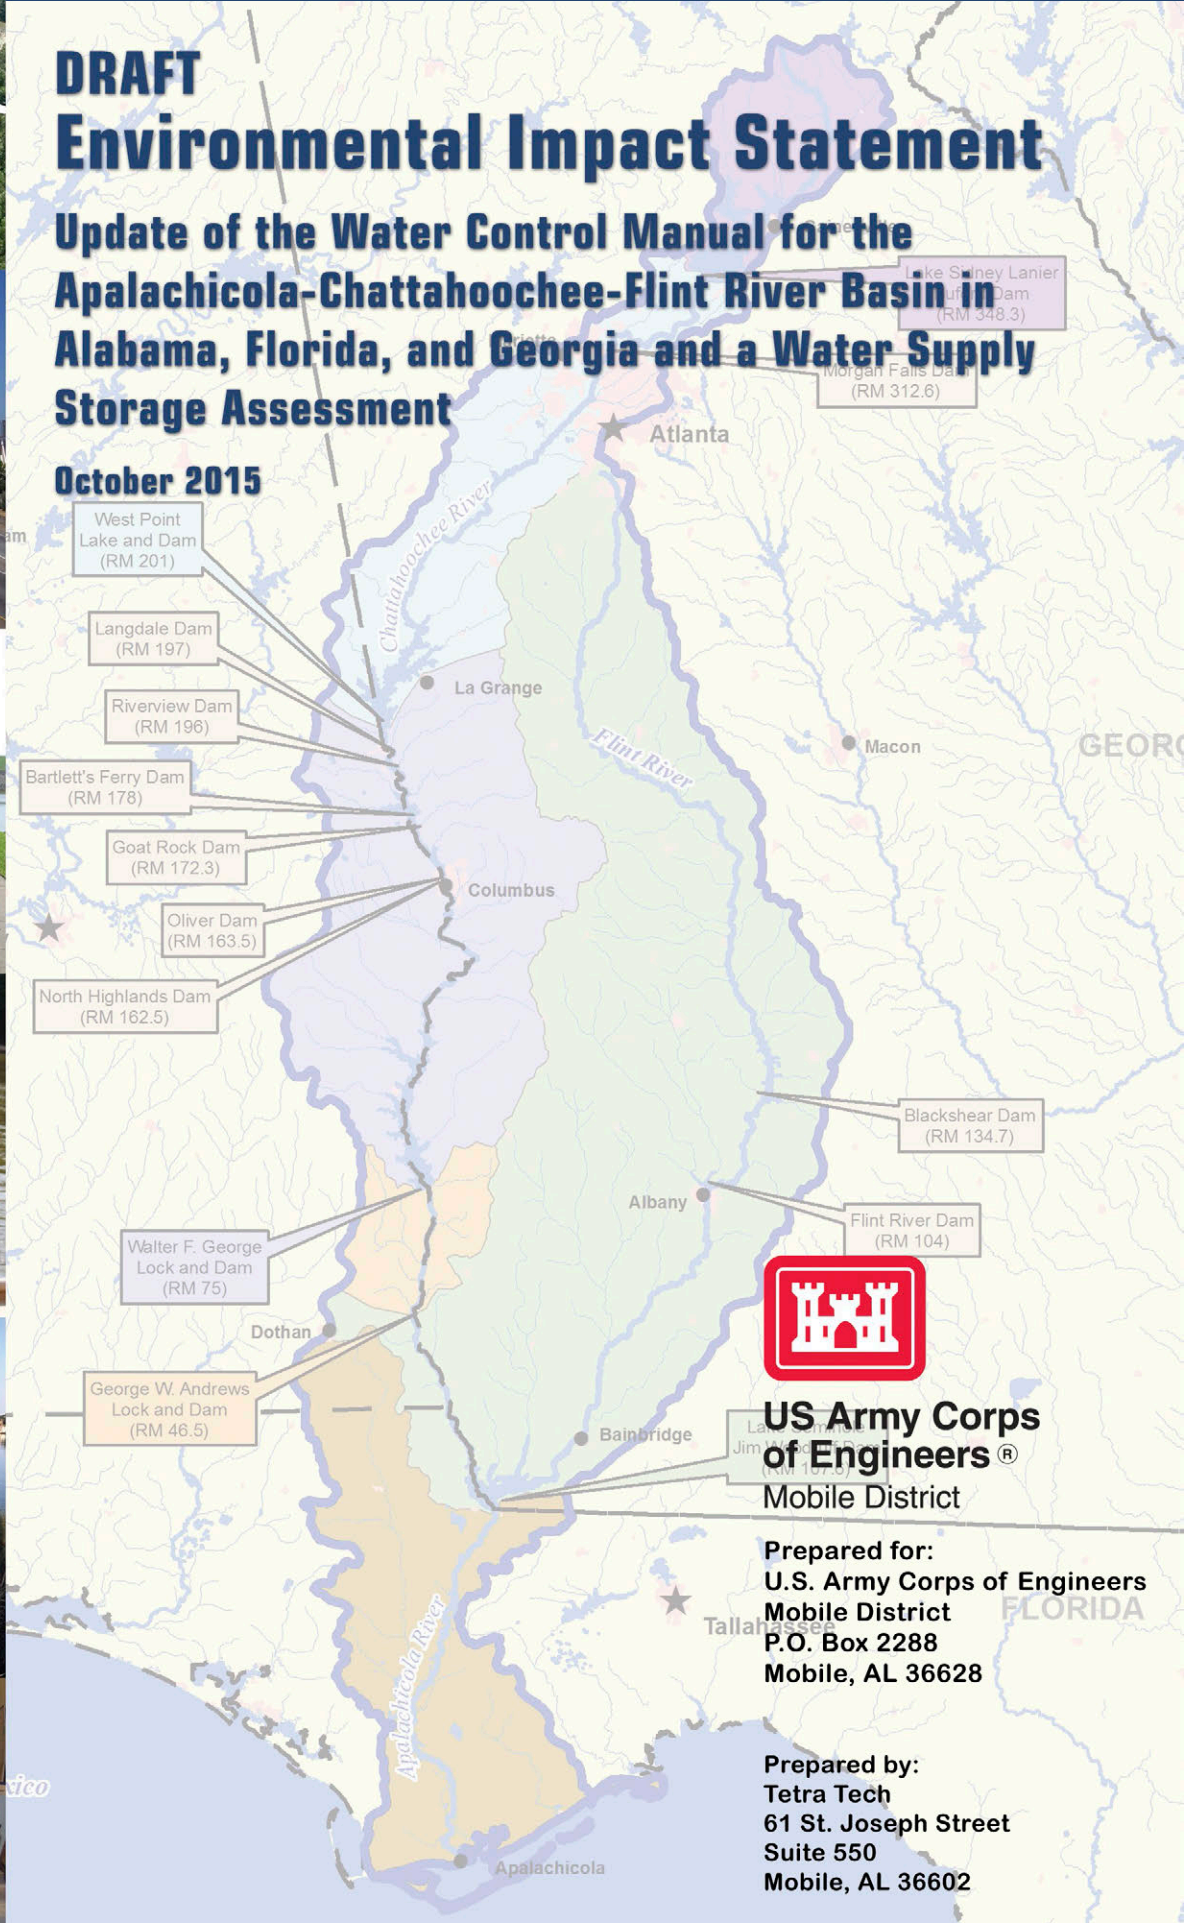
DRAFT
Environmental Impact Statement

Update of the Water Control Manual for the Apalachicola-Chattahoochee-Flint River Basin in Alabama, Florida, and Georgia and a Water Supply Storage Assessment

October 2015

Lake Sidney Lanier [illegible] Dam (RM 348.3)

Morgan Falls Dam (RM 312.6)

Atlanta

West Point Lake and Dam (RM 201)

Chattahoochee River

Langdale Dam (RM 197)

La Grange

Riverview Dam (RM 196)

Flint River

Macon

GEOR

Bartlett's Ferry Dam (RM 178)

Goat Rock Dam (RM 172.3)

Columbus

Oliver Dam (RM 163.5)

North Highlands Dam (RM 162.5)

Blackshear Dam (RM 134.7)

Albany

Flint River Dam (RM 104)

Walter F. George Lock and Dam (RM 75)

Dothan

George W. Andrews Lock and Dam (RM 46.5)

Bainbridge

Lake Seminole Jim Woodruff Dam (RM 107.6)

US Army Corps of Engineers®
Mobile District

Prepared for:
U.S. Army Corps of Engineers
Mobile District
P.O. Box 2288
Mobile, AL 36628

Tallahassee

FLORIDA

Apalachicola River

Prepared by:
Tetra Tech
61 St. Joseph Street
Suite 550
Mobile, AL 36602

Apalachicola

xico